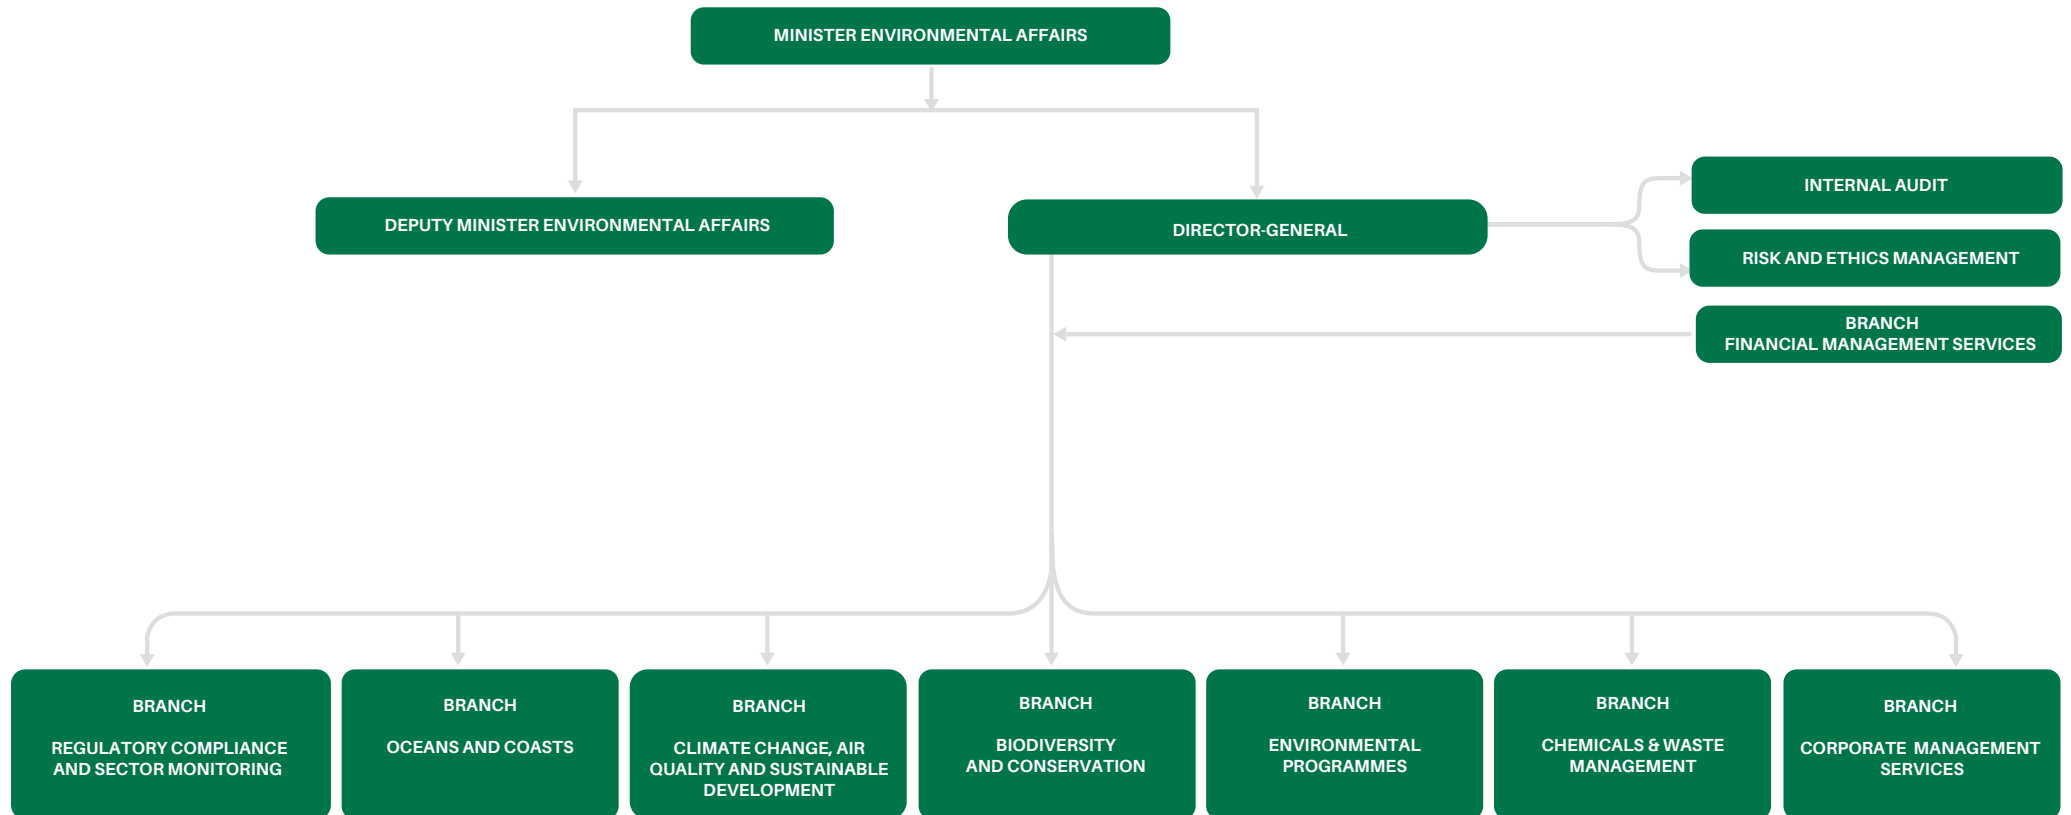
MINISTER ENVIRONMENTAL AFFAIRS

DEPUTY MINISTER ENVIRONMENTAL AFFAIRS

DIRECTOR-GENERAL

INTERNAL AUDIT

RISK AND ETHICS MANAGEMENT

BRANCH
FINANCIAL MANAGEMENT SERVICES

BRANCH
REGULATORY COMPLIANCE AND SECTOR MONITORING

BRANCH
OCEANS AND COASTS

BRANCH
CLIMATE CHANGE, AIR QUALITY AND SUSTAINABLE DEVELOPMENT

BRANCH
BIODIVERSITY AND CONSERVATION

BRANCH
ENVIRONMENTAL PROGRAMMES

BRANCH
CHEMICALS & WASTE MANAGEMENT

BRANCH
CORPORATE MANAGEMENT SERVICES